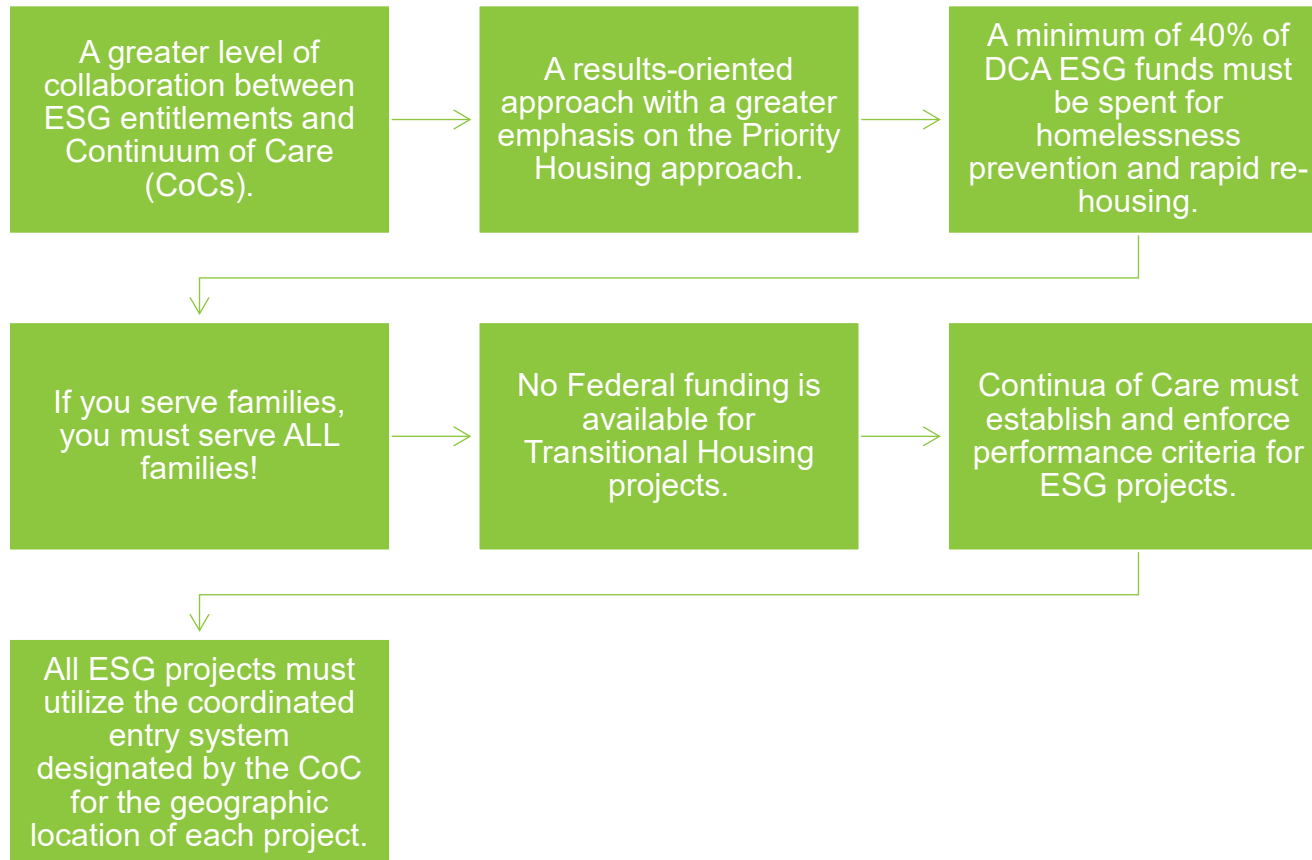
A greater level of collaboration between ESG entitlements and Continuum of Care (CoCs).

A results-oriented approach with a greater emphasis on the Priority Housing approach.

A minimum of 40% of DCA ESG funds must be spent for homelessness prevention and rapid rehousing.

If you serve families, you must serve ALL families!

No Federal funding is available for Transitional Housing projects.

Continua of Care must establish and enforce performance criteria for ESG projects.

All ESG projects must utilize the coordinated entry system designated by the CoC for the geographic location of each project.